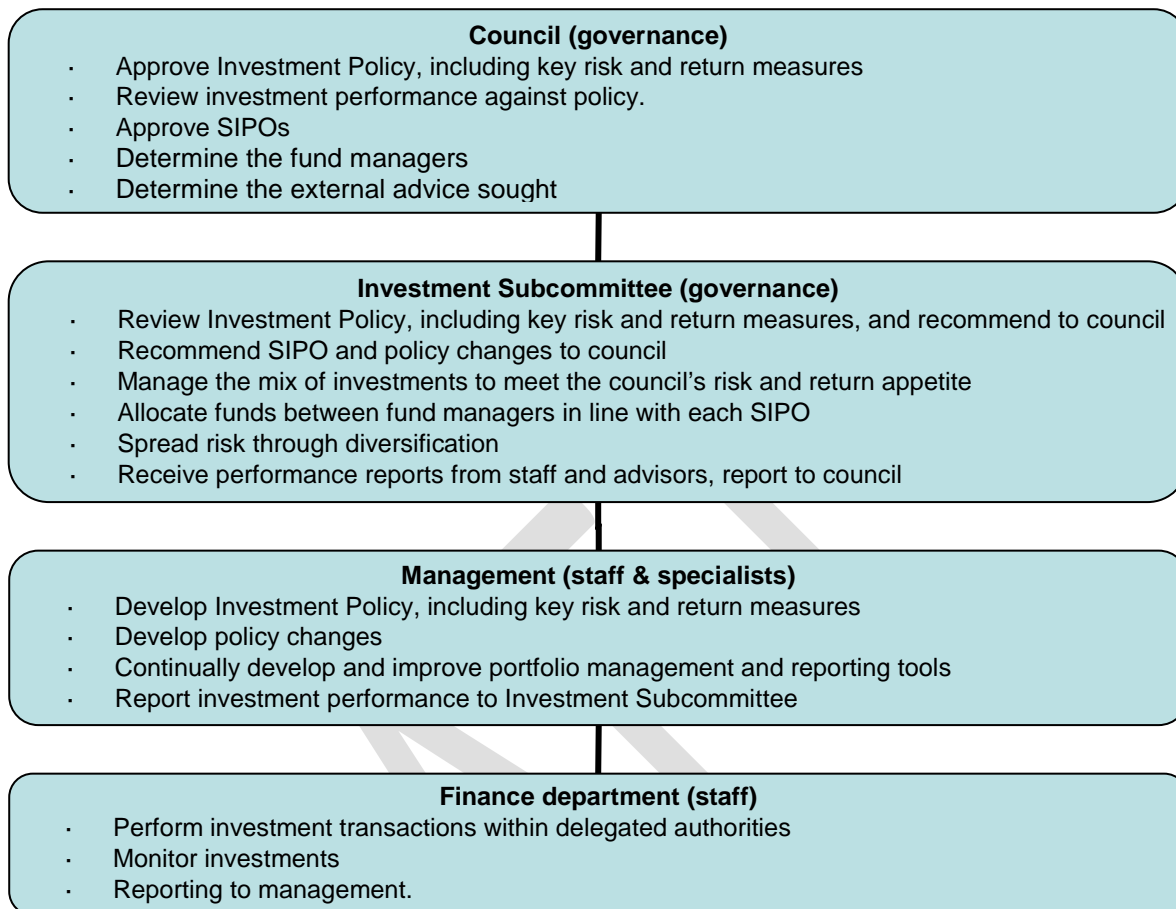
**Council (governance)**

- Approve Investment Policy, including key risk and return measures
- Review investment performance against policy.
- Approve SIPOs
- Determine the fund managers
- Determine the external advice sought

**Investment Subcommittee (governance)**

- Review Investment Policy, including key risk and return measures, and recommend to council
- Recommend SIPO and policy changes to council
- Manage the mix of investments to meet the council's risk and return appetite
- Allocate funds between fund managers in line with each SIPO
- Spread risk through diversification
- Receive performance reports from staff and advisors, report to council

**Management (staff & specialists)**

- Develop Investment Policy, including key risk and return measures
- Develop policy changes
- Continually develop and improve portfolio management and reporting tools
- Report investment performance to Investment Subcommittee

**Finance department (staff)**

- Perform investment transactions within delegated authorities
- Monitor investments
- Reporting to management.